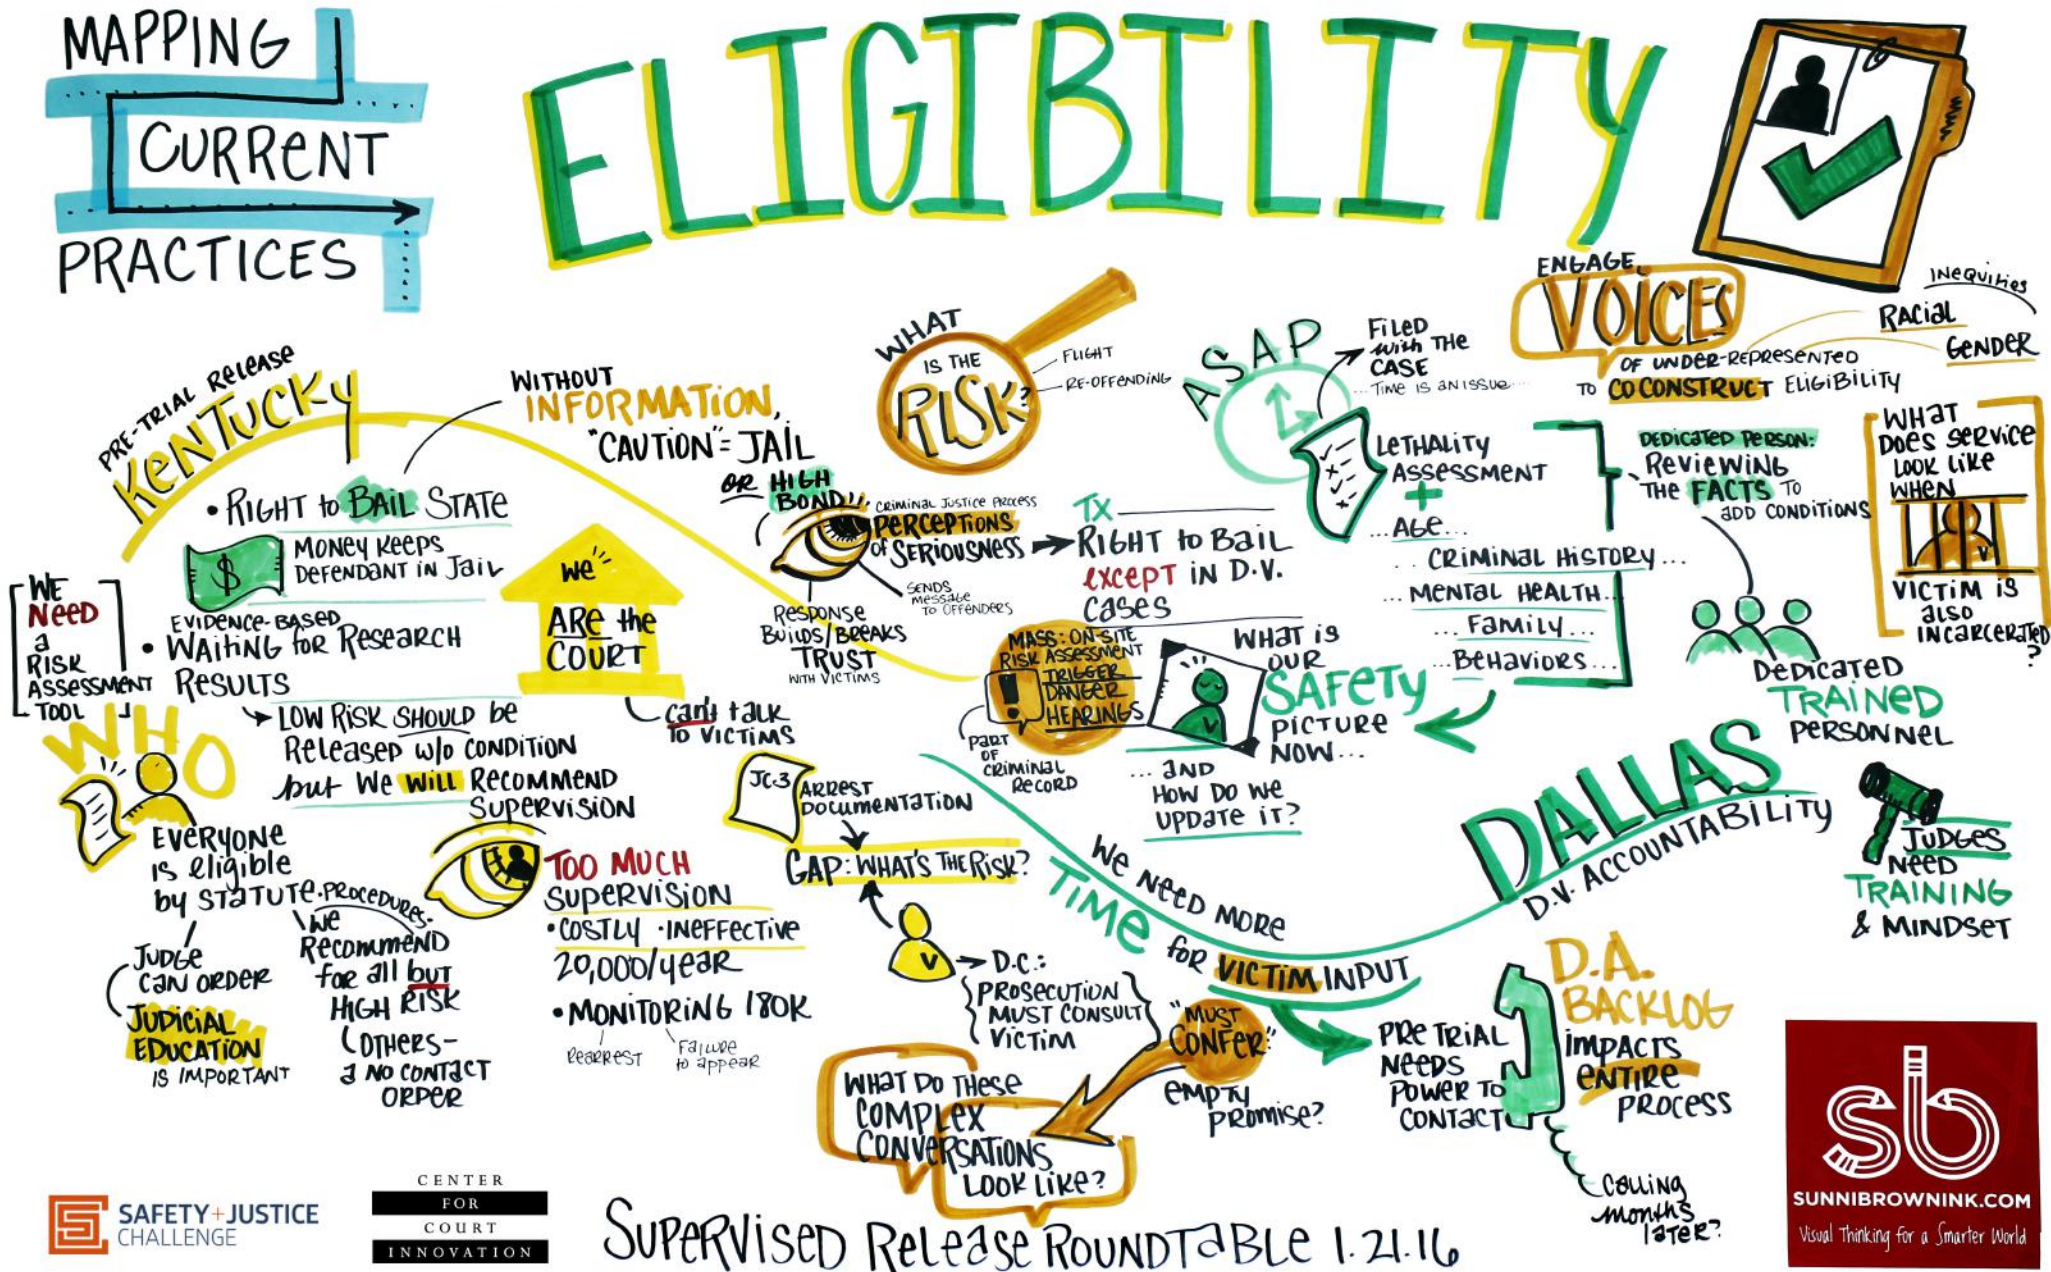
MAPPING CURRENT PRACTICES

ELIGIBILITY

PRE-TRIAL RELEASE KENTUCKY

WITHOUT INFORMATION, "CAUTION" = JAIL OR HIGH BOND

• RIGHT TO BAIL STATE

MONEY KEEPS DEFENDANT IN JAIL

WE NEED A RISK ASSESSMENT TOOL

EVIDENCE-BASED
• WAITING FOR RESEARCH RESULTS

WE ARE THE COURT

→ LOW RISK SHOULD BE RELEASED W/O CONDITION BUT WE WILL RECOMMEND SUPERVISION

CAN'T TALK TO VICTIMS

WHO

EVERYONE IS ELIGIBLE BY STATUTE. PROCEDURES: WE RECOMMEND FOR ALL BUT HIGH RISK (OTHERS - A NO CONTACT ORDER)

JUDGE CAN ORDER

JUDICIAL EDUCATION IS IMPORTANT

TOO MUCH SUPERVISION
• COSTLY • INEFFECTIVE
20,000/YEAR
• MONITORING 180K
REARREST   FAILURE TO APPEAR

JC-3 ARREST DOCUMENTATION

GAP: WHAT'S THE RISK?

V → D.C.: PROSECUTION MUST CONSULT VICTIM

"MUST CONFER" EMPTY PROMISE?

WHAT DO THESE COMPLEX CONVERSATIONS LOOK LIKE?

WHAT IS THE RISK? FLIGHT RE-OFFENDING

CRIMINAL JUSTICE PROCESS PERCEPTIONS OF SERIOUSNESS → SENDS MESSAGE TO OFFENDERS

RESPONSE BUILDS/BREAKS TRUST WITH VICTIMS

TX RIGHT TO BAIL EXCEPT IN D.V. CASES

MASS: ON-SITE RISK ASSESSMENT TRIGGER DANGER HEARINGS

PART OF CRIMINAL RECORD

WHAT IS OUR SAFETY PICTURE NOW... ...AND HOW DO WE UPDATE IT?

ASAP FILED WITH THE CASE ...TIME IS AN ISSUE...

LETHALITY ASSESSMENT + ...AGE... ...CRIMINAL HISTORY... ...MENTAL HEALTH... ...FAMILY... ...BEHAVIORS...

DEDICATED PERSON: REVIEWING THE FACTS TO ADD CONDITIONS

ENGAGE VOICES OF UNDER-REPRESENTED TO CO CONSTRUCT ELIGIBILITY

INEQUITIES RACIAL GENDER

WHAT DOES SERVICE LOOK LIKE WHEN VICTIM IS ALSO INCARCERATED?

DEDICATED TRAINED PERSONNEL

DALLAS D.V. ACCOUNTABILITY

JUDGES NEED TRAINING & MINDSET

WE NEED MORE TIME FOR VICTIM INPUT

PRE TRIAL NEEDS POWER TO CONTACT

D.A. BACKLOG IMPACTS ENTIRE PROCESS

CALLING MONTHS LATER?

SAFETY+JUSTICE CHALLENGE

CENTER FOR COURT INNOVATION

SUPERVISED RELEASE ROUNDTABLE 1.21.16

SUNNIBROWNINK.COM
Visual Thinking for a Smarter World